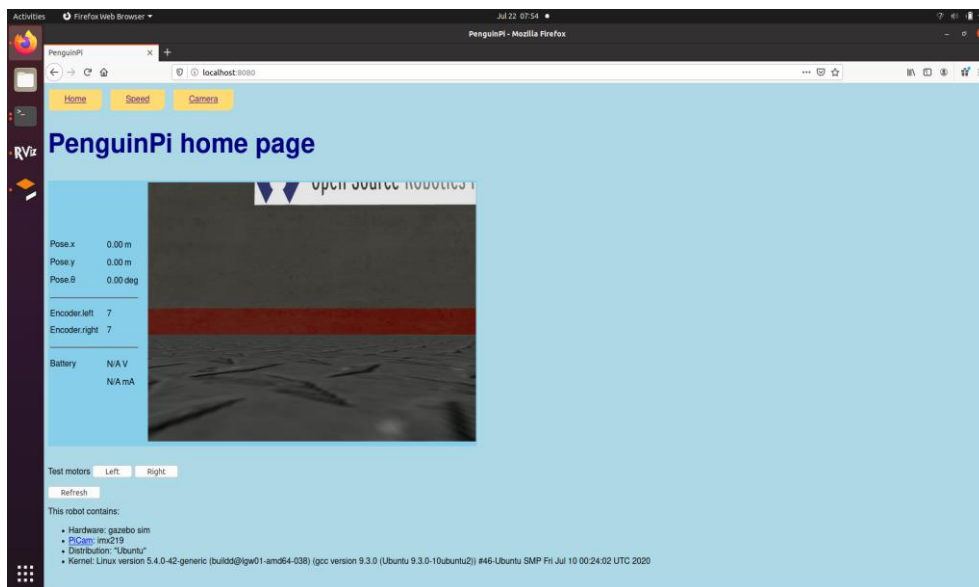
Activities Firefox Web Browser ▾ Jul 22 07:54 ●

PenguinPi - Mozilla Firefox

PenguinPi ×

localhost:8080

Home Speed Camera

RViz

PenguinPi home page

Open Source Robotics

Pose.x 0.00 m
Pose.y 0.00 m
Pose.θ 0.00 deg

Encoder.left 7
Encoder.right 7

Battery N/A V
N/A mA

Test motors Left Right

Refresh

This robot contains:

- Hardware: gazebo sim
- PiCam: imx219
- Distribution: "Ubuntu"
- Kernel: Linux version 5.4.0-42-generic (buildd@lgw01-amd64-038) (gcc version 9.3.0 (Ubuntu 9.3.0-10ubuntu2)) #46-Ubuntu SMP Fri Jul 10 00:24:02 UTC 2020